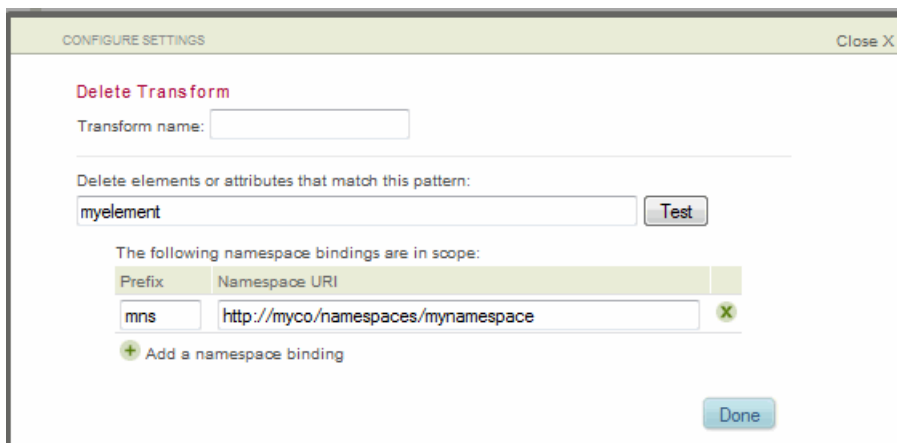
CONFIGURE SETTINGS

Close X

Delete Transform

Transform name:

Delete elements or attributes that match this pattern:

myelement

Test

The following namespace bindings are in scope:

| Prefix | Namespace URI | |
|---|---|---|
| mns | http://myco/namespaces/mynamespace | X |

Add a namespace binding

Done